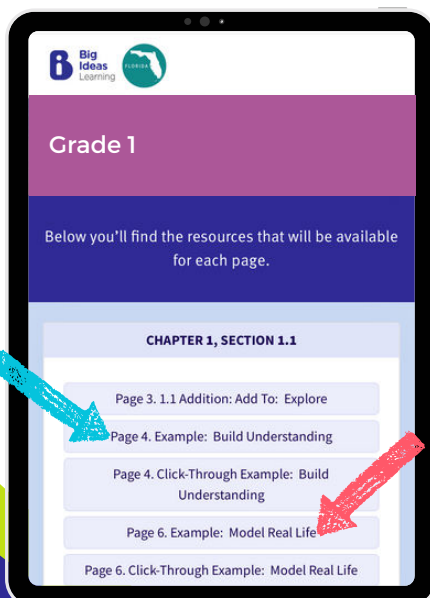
Big Ideas Learning

FLORIDA

Grade 1

Below you'll find the resources that will be available for each page.

CHAPTER 1, SECTION 1.1

Page 3. 1.1 Addition: Add To: Explore

Page 4. Example: Build Understanding

Page 4. Click-Through Example: Build Understanding

Page 6. Example: Model Real Life

Page 6. Click-Through Example: Model Real Life